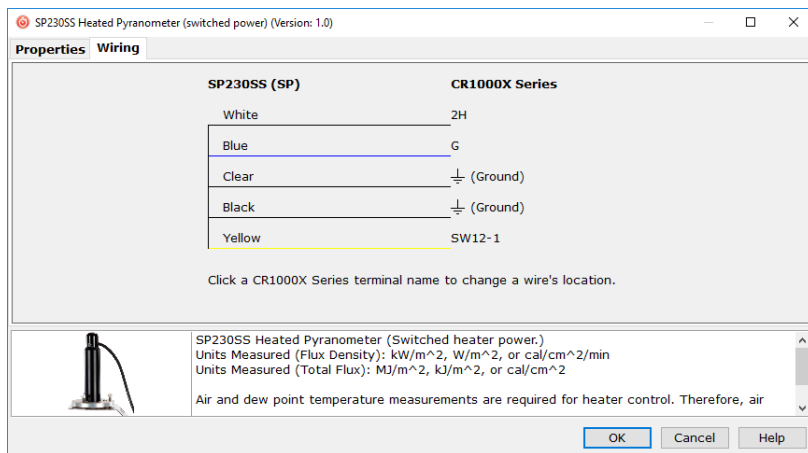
SP230SS Heated Pyranometer (switched power) (Version: 1.0)

Properties Wiring

| SP230SS (SP) | CR1000X Series |
|---|---|
| White | 2H |
| Blue | G |
| Clear | ⏚ (Ground) |
| Black | ⏚ (Ground) |
| Yellow | SW12-1 |

Click a CR1000X Series terminal name to change a wire's location.

SP230SS Heated Pyranometer (Switched heater power.)
Units Measured (Flux Density): kW/m^2, W/m^2, or cal/cm^2/min
Units Measured (Total Flux): MJ/m^2, kJ/m^2, or cal/cm^2

Air and dew point temperature measurements are required for heater control. Therefore, air

OK Cancel Help